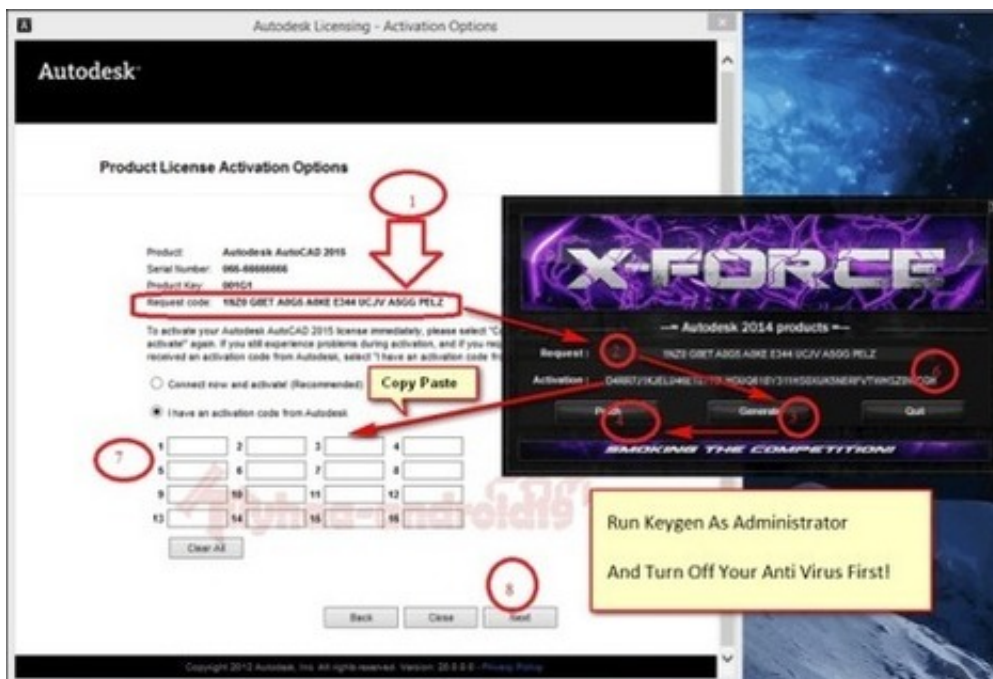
Autodesk Licensing - Activation Options

Autodesk

Product License Activation Options

1

Product: Autodesk AutoCAD 2015
Serial Number: 066-66666666
Product Key: 001G1
Request code: 1NZ0 G8ET A0G5 A8KE E344 UCJV A5GG PELZ

To activate your Autodesk AutoCAD 2015 license immediately, please select "C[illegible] activate" again. If you still experience problems during activation, and if you req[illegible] received an activation code from Autodesk, select "I have an activation code fr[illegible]

Connect now and activate! (Recommended)

I have an activation code from Autodesk

Copy Paste

7

1 2 3 4
5 6 7 8
9 10 11 12
13 14 15 16

Clear All

8

Back Close Next

Copyright 2012 Autodesk, Inc. All rights reserved. Version: 20.0.0.0 - Privacy Policy

X-FORCE

— Autodesk 2014 products —

Request : 2 1NZ0 G8ET A0G5 A8KE E344 UCJV A5GG PELZ

Activation : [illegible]

6

Patch Generate Quit

4 5

SMOKING THE COMPETITION!

Run Keygen As Administrator

And Turn Off Your Anti Virus First!